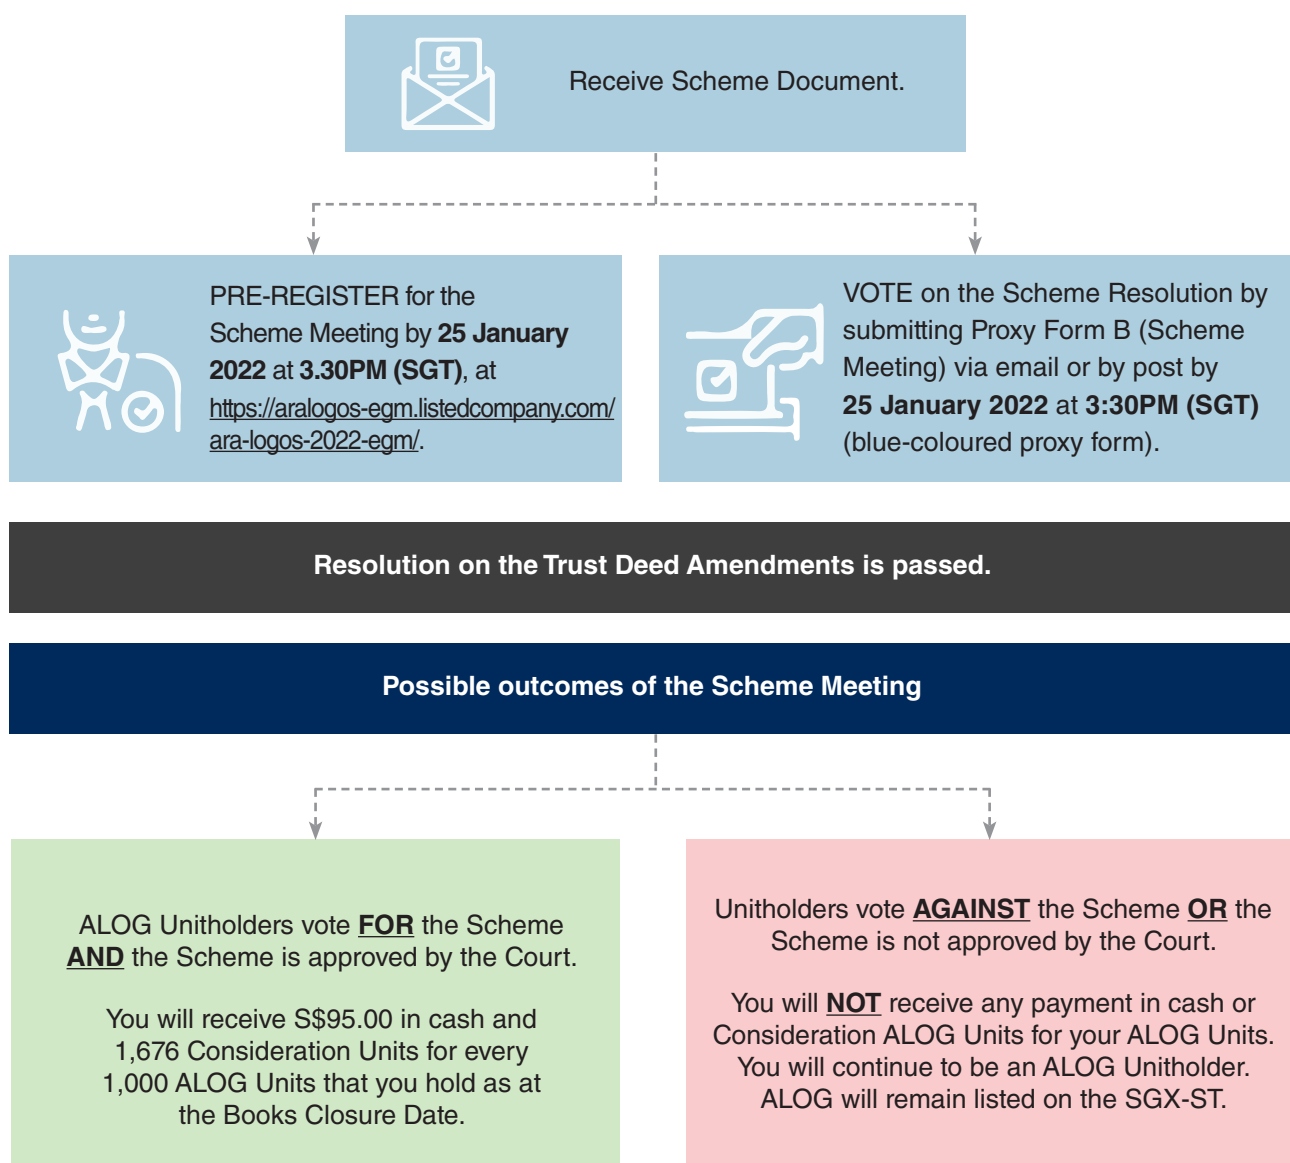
Receive Scheme Document.

PRE-REGISTER for the Scheme Meeting by 25 January 2022 at 3.30PM (SGT), at https://aralogos-egm.listedcompany.com/ara-logos-2022-egm/.

VOTE on the Scheme Resolution by submitting Proxy Form B (Scheme Meeting) via email or by post by 25 January 2022 at 3:30PM (SGT) (blue-coloured proxy form).

Resolution on the Trust Deed Amendments is passed.

Possible outcomes of the Scheme Meeting

ALOG Unitholders vote FOR the Scheme AND the Scheme is approved by the Court.

You will receive S$95.00 in cash and 1,676 Consideration Units for every 1,000 ALOG Units that you hold as at the Books Closure Date.

Unitholders vote AGAINST the Scheme OR the Scheme is not approved by the Court.

You will NOT receive any payment in cash or Consideration ALOG Units for your ALOG Units. You will continue to be an ALOG Unitholder. ALOG will remain listed on the SGX-ST.